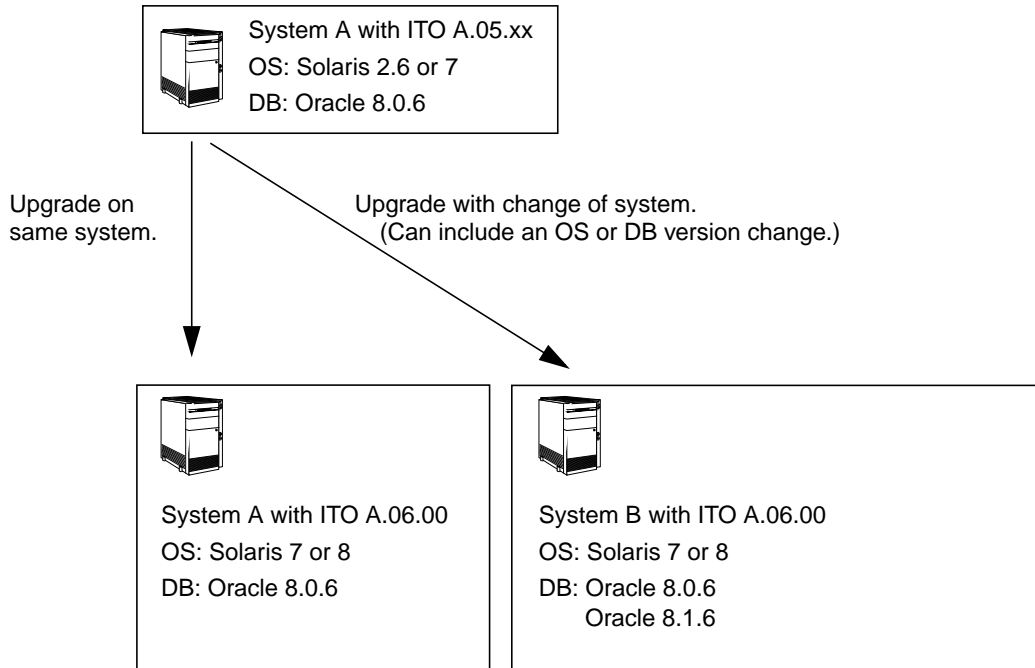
System A with ITO A.05.xx
OS: Solaris 2.6 or 7
DB: Oracle 8.0.6

Upgrade on same system.

Upgrade with change of system.
(Can include an OS or DB version change.)

System A with ITO A.06.00
OS: Solaris 7 or 8
DB: Oracle 8.0.6

System B with ITO A.06.00
OS: Solaris 7 or 8
DB: Oracle 8.0.6
Oracle 8.1.6